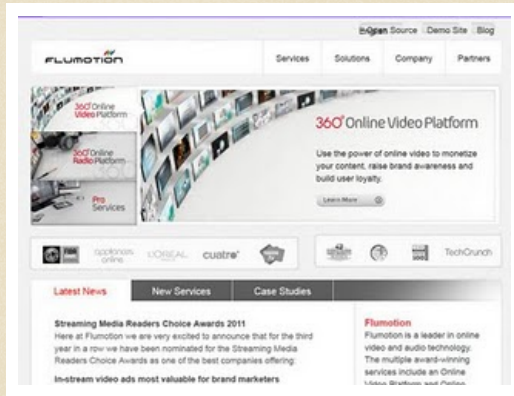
Open Source Demo Site Blog

FLUMOTION

Services Solutions Company Partners

360° Online Video Platform

360° Online Radio Platform

Pro Services

360° Online Video Platform

Use the power of online video to monetize your content, raise brand awareness and build user loyalty.

Learn More

L'ORÉAL cuatro

TechCrunch

Latest News New Services Case Studies

Streaming Media Readers Choice Awards 2011

Here at Flumotion we are very excited to announce that for the third year in a row we have been nominated for the Streaming Media Readers Choice Awards as one of the best companies offering:

In-stream video ads most valuable for brand marketers

Flumotion

Flumotion is a leader in online video and audio technology. The multiple award-winning services include an Online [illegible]